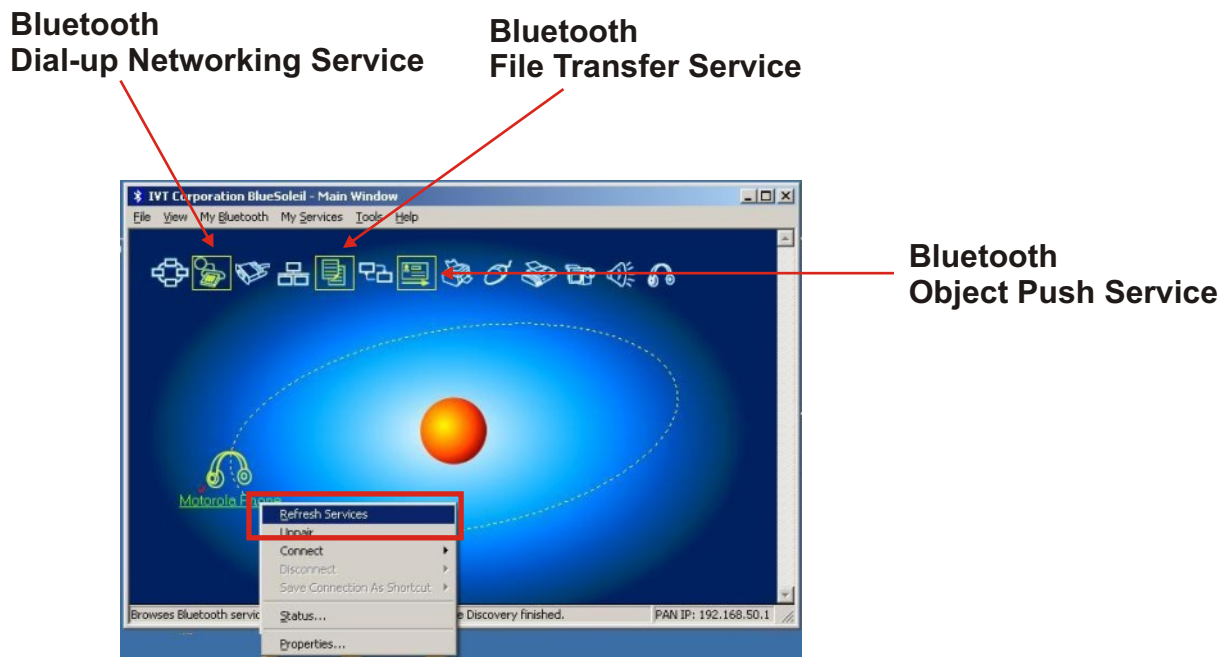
Bluetooth
Dial-up Networking Service

Bluetooth
File Transfer Service

IVT Corporation BlueSoleil - Main Window

File View My Bluetooth My Services Tools Help

Bluetooth
Object Push Service

Motorola Phone

Refresh Services
Unpair
Connect
Disconnect
Save Connection As Shortcut
Status...
Properties...

Browses Bluetooth servic

e Discovery finished.

PAN IP: 192.168.50.1